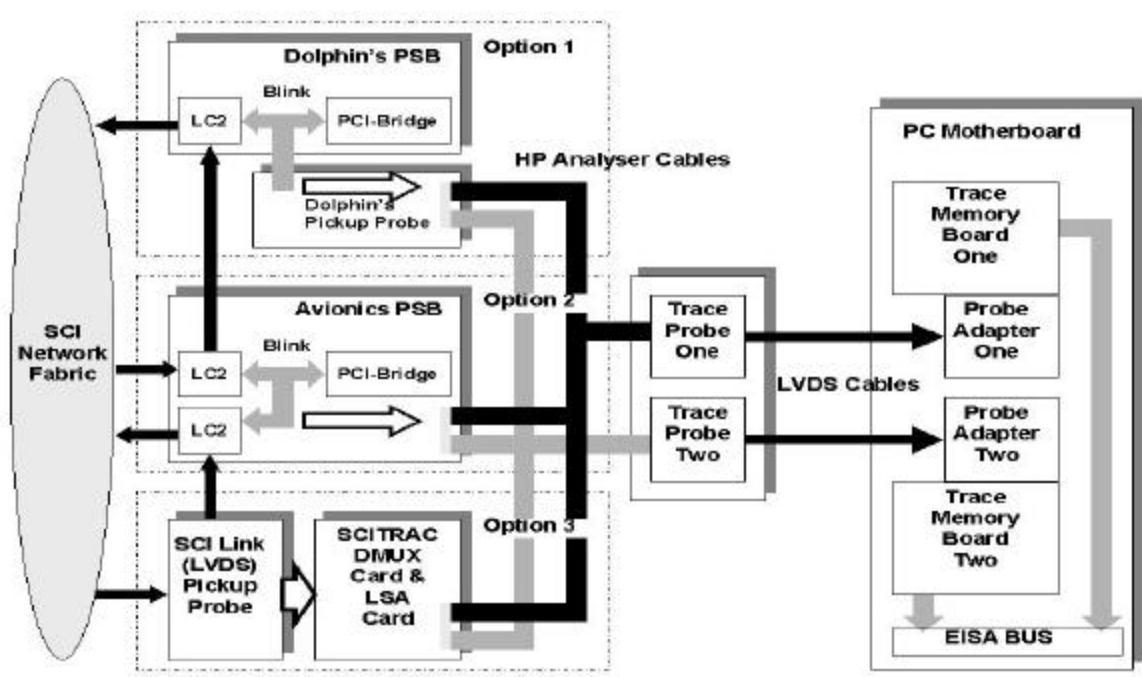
Dolphin's PSB
Option 1
LC2
Blink
PCI-Bridge
Dolphin's Pickup Probe
HP Analyser Cables
PC Motherboard
Trace Memory Board One
SCI Network Fabric
Avionics PSB
Option 2
LC2
Blink
PCI-Bridge
LC2
Trace Probe One
Probe Adapter One
LVDS Cables
Trace Probe Two
Probe Adapter Two
Option 3
SCI Link (LVDS) Pickup Probe
SCITRAC DMUX Card & LSA Card
Trace Memory Board Two
EISA BUS